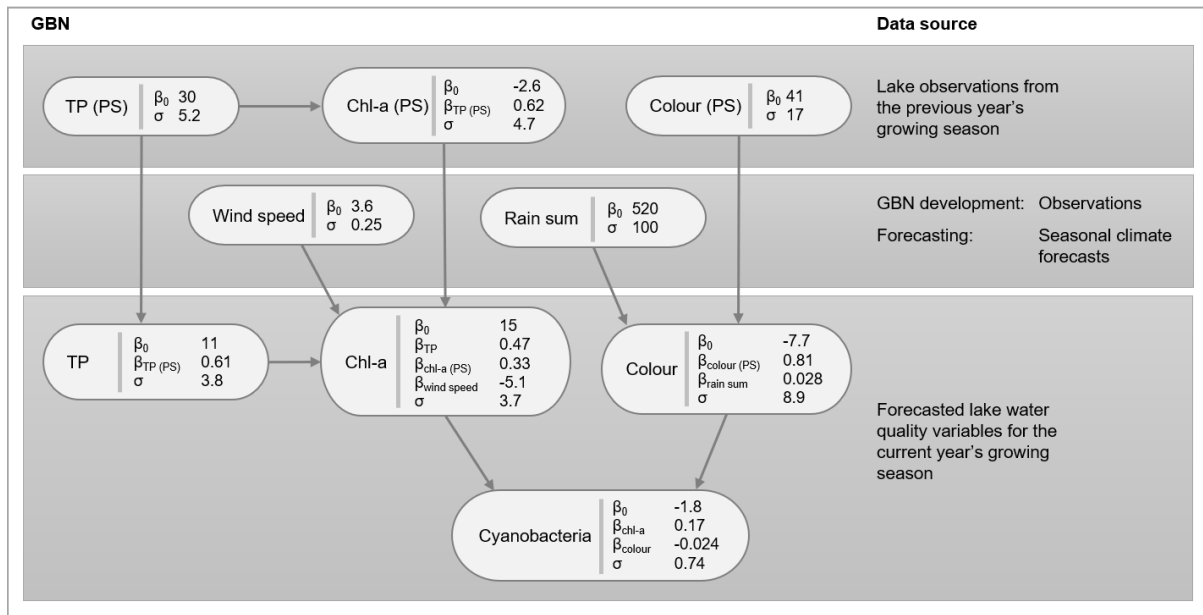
GBN

Data source

TP (PS) $\beta_0$ 30 $\sigma$ 5.2

Chl-a (PS) $\beta_0$ -2.6 $\beta_{TP\ (PS)}$ 0.62 $\sigma$ 4.7

Colour (PS) $\beta_0$ 41 $\sigma$ 17

Lake observations from the previous year's growing season

Wind speed $\beta_0$ 3.6 $\sigma$ 0.25

Rain sum $\beta_0$ 520 $\sigma$ 100

GBN development: Observations

Forecasting: Seasonal climate forecasts

TP $\beta_0$ 11 $\beta_{TP\ (PS)}$ 0.61 $\sigma$ 3.8

Chl-a $\beta_0$ 15 $\beta_{TP}$ 0.47 $\beta_{chl\text{-}a\ (PS)}$ 0.33 $\beta_{wind\ speed}$ -5.1 $\sigma$ 3.7

Colour $\beta_0$ -7.7 $\beta_{colour\ (PS)}$ 0.81 $\beta_{rain\ sum}$ 0.028 $\sigma$ 8.9

Forecasted lake water quality variables for the current year's growing season

Cyanobacteria $\beta_0$ -1.8 $\beta_{chl\text{-}a}$ 0.17 $\beta_{colour}$ -0.024 $\sigma$ 0.74